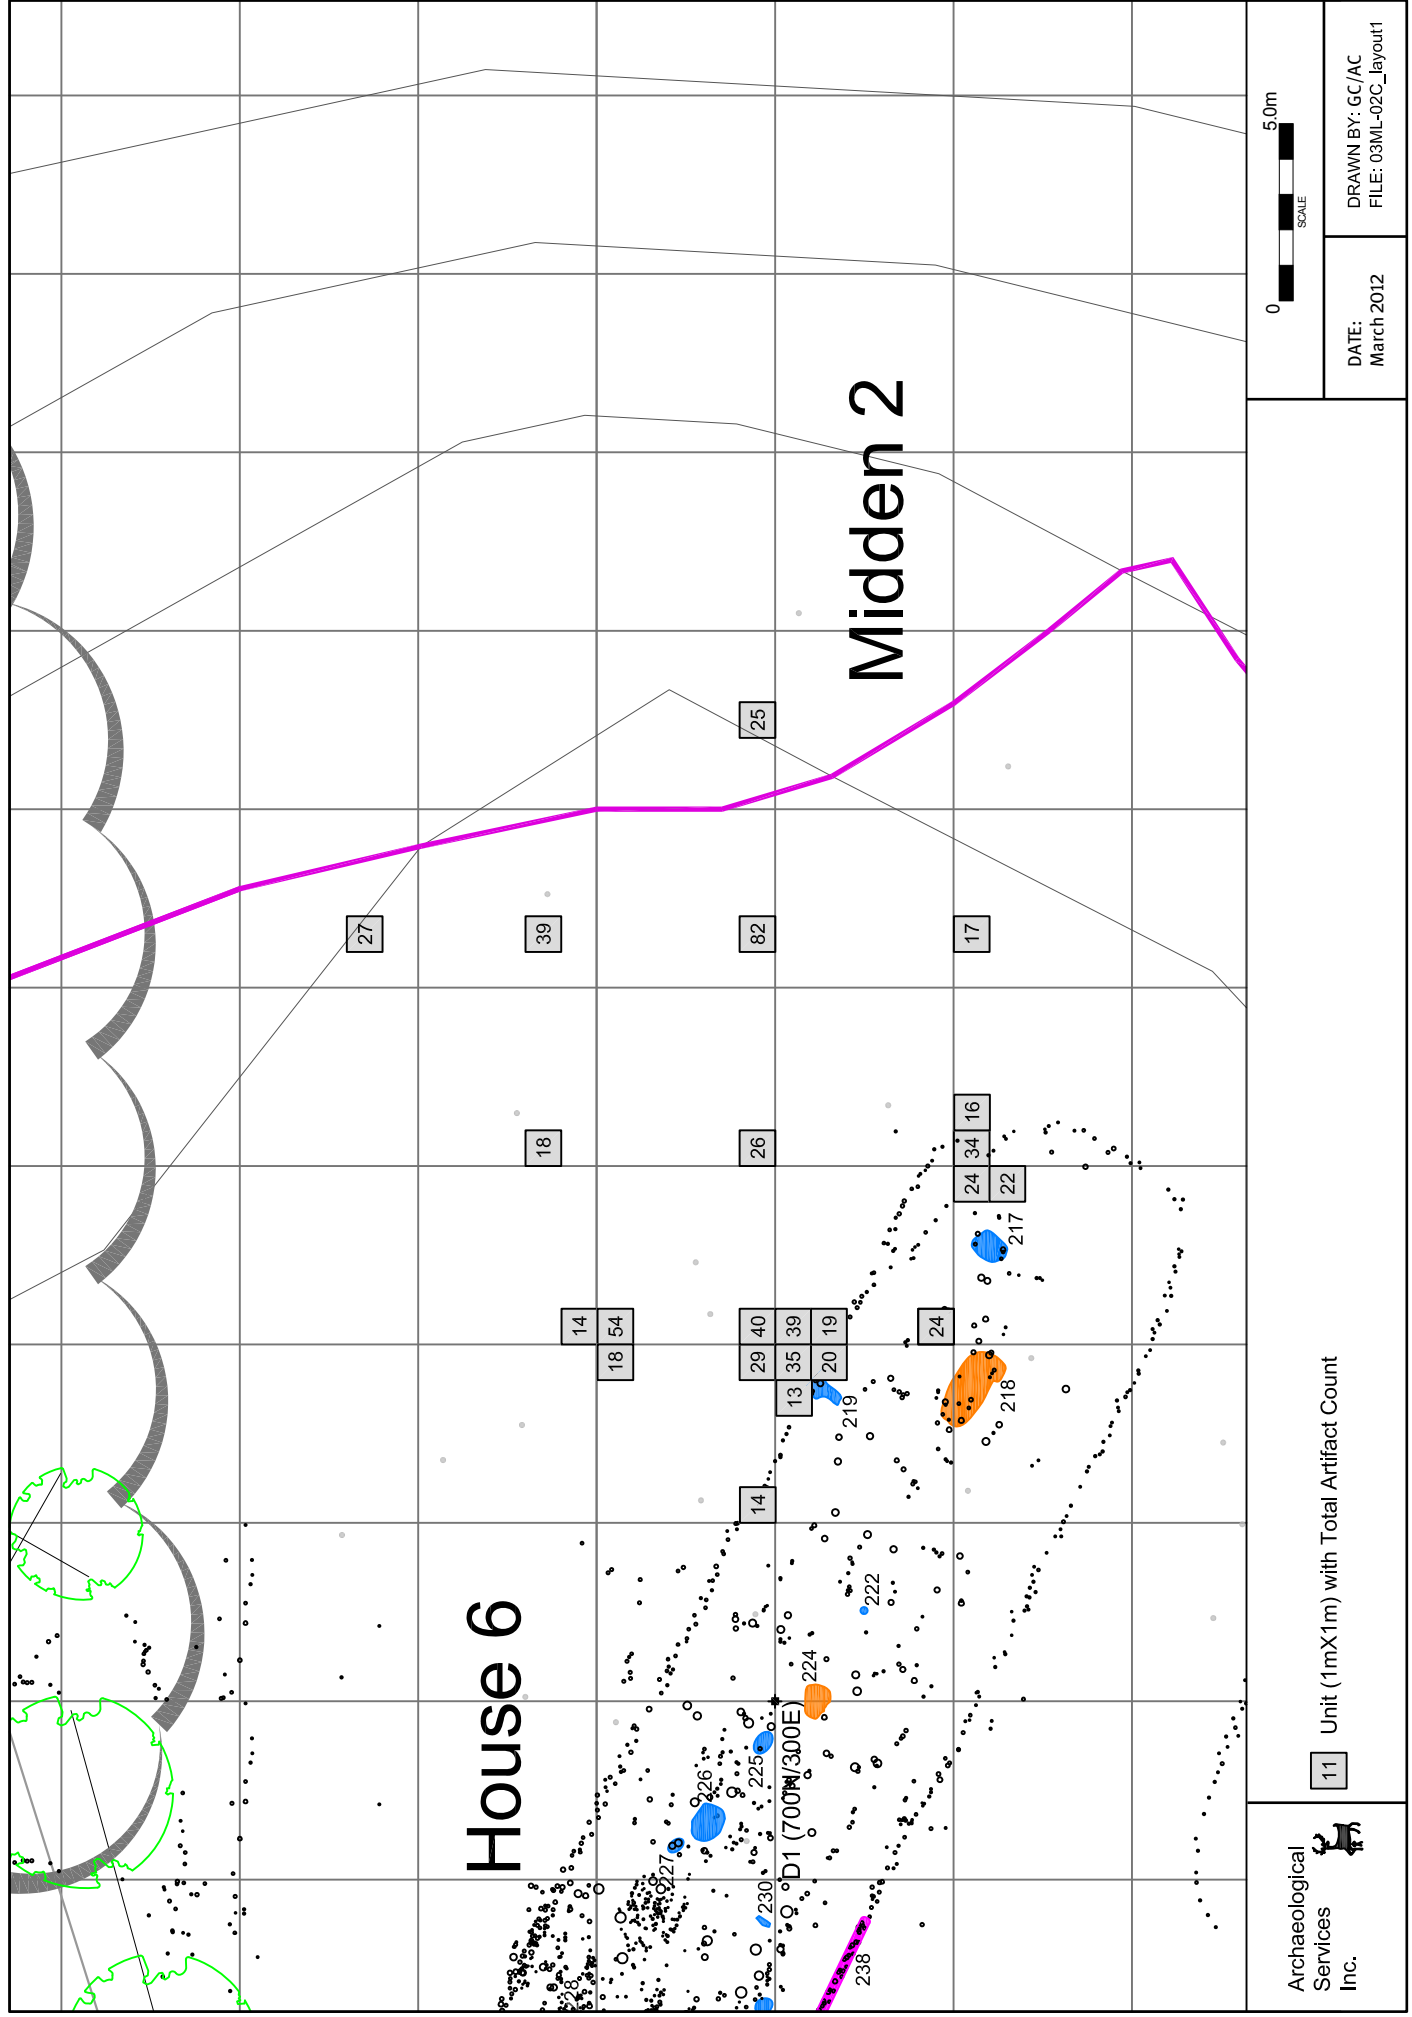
Midden 2

House 6

25
27
39
82
17
18
26
16
34
24
22
14
54
18
40
39
19
29
35
20
13
24
14

217
218
219
222
224
225
226
227
230
238
28

D1 (700N/300E)

0
5.0m
SCALE

DATE:
March 2012

DRAWN BY: GC/AC
FILE: 03ML-02C_layout1

11 Unit (1mX1m) with Total Artifact Count

Archaeological Services Inc.